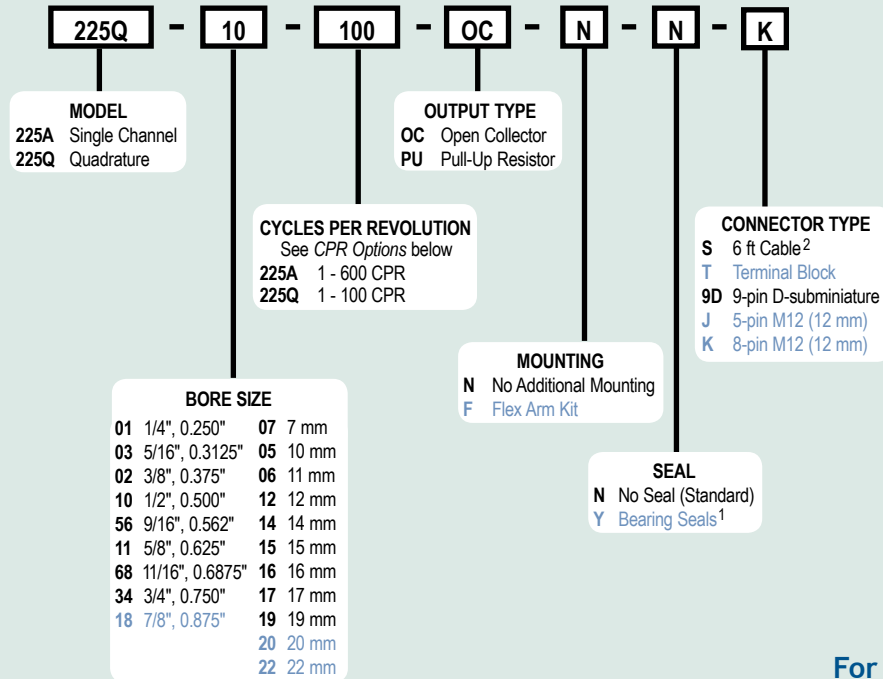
225Q – 10 – 100 – OC – N – N – K

MODEL
225A Single Channel
225Q Quadrature

OUTPUT TYPE
OC Open Collector
PU Pull-Up Resistor

CYCLES PER REVOLUTION
See *CPR Options* below
225A 1 - 600 CPR
225Q 1 - 100 CPR

CONNECTOR TYPE
S 6 ft Cable$^2$
T Terminal Block
9D 9-pin D-subminiature
J 5-pin M12 (12 mm)
K 8-pin M12 (12 mm)

MOUNTING
N No Additional Mounting
F Flex Arm Kit

BORE SIZE
01 1/4", 0.250"
03 5/16", 0.3125"
02 3/8", 0.375"
10 1/2", 0.500"
56 9/16", 0.562"
11 5/8", 0.625"
68 11/16", 0.6875"
34 3/4", 0.750"
18 7/8", 0.875"
07 7 mm
05 10 mm
06 11 mm
12 12 mm
14 14 mm
15 15 mm
16 16 mm
17 17 mm
19 19 mm
20 20 mm
22 22 mm

SEAL
N No Seal (Standard)
Y Bearing Seals$^1$

For